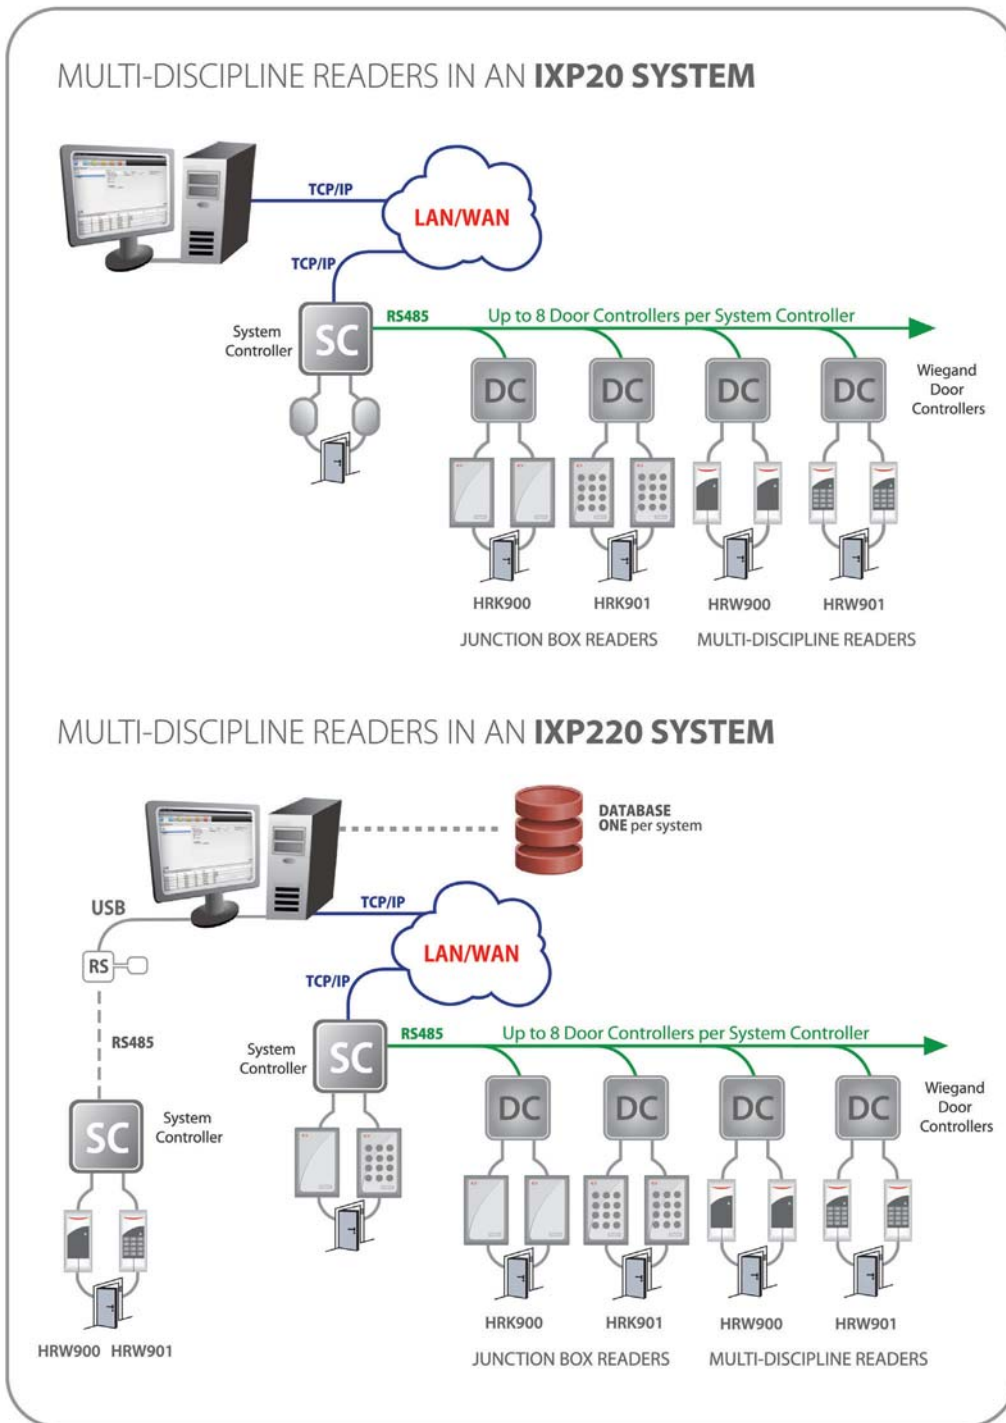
MULTI-DISCIPLINE READERS IN AN **IXP20 SYSTEM**

TCP/IP

LAN/WAN

TCP/IP

System Controller

SC

RS485

Up to 8 Door Controllers per System Controller

DC

DC

DC

DC

Wiegand Door Controllers

HRK900

HRK901

HRW900

HRW901

JUNCTION BOX READERS

MULTI-DISCIPLINE READERS

MULTI-DISCIPLINE READERS IN AN **IXP220 SYSTEM**

DATABASE
ONE per system

USB

TCP/IP

LAN/WAN

RS

TCP/IP

RS485

System Controller

SC

RS485

Up to 8 Door Controllers per System Controller

SC

System Controller

DC

DC

DC

DC

Wiegand Door Controllers

HRK900

HRK901

HRW900

HRW901

HRW900 HRW901

JUNCTION BOX READERS

MULTI-DISCIPLINE READERS